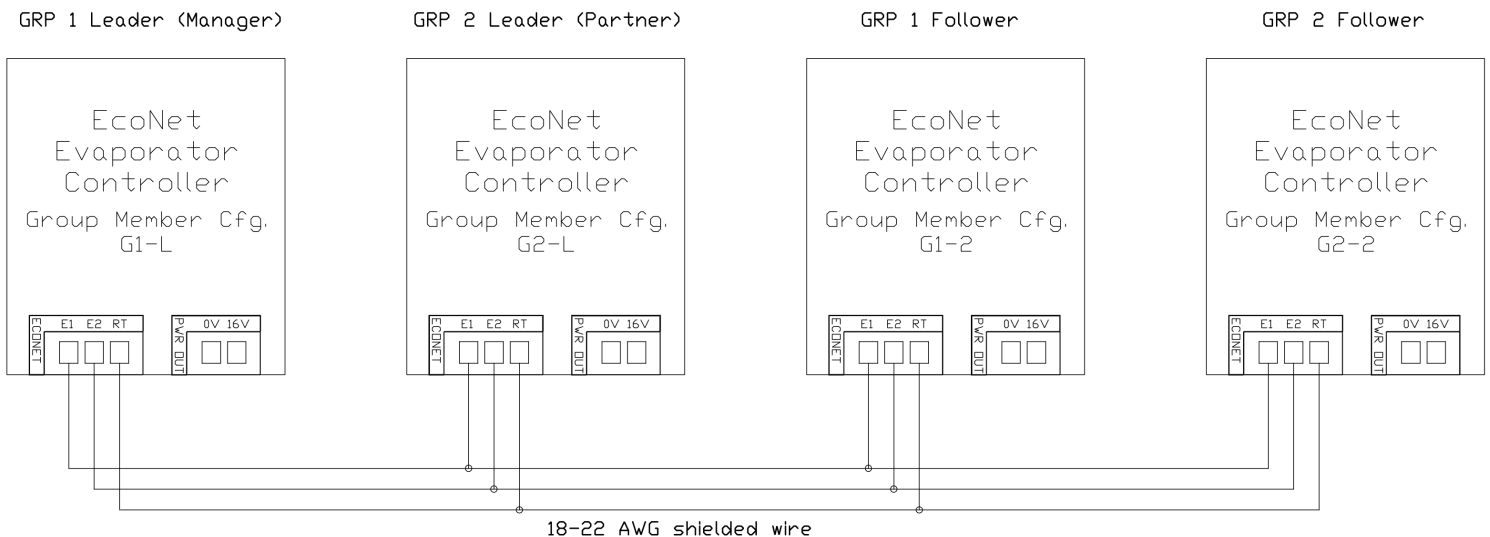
GRP 1 Leader (Manager)

EcoNet Evaporator Controller

Group Member Cfg. G1-L

ECONET E1 E2 RT

PWR OUT 0V 16V

GRP 2 Leader (Partner)

EcoNet Evaporator Controller

Group Member Cfg. G2-L

ECONET E1 E2 RT

PWR OUT 0V 16V

GRP 1 Follower

EcoNet Evaporator Controller

Group Member Cfg. G1-2

ECONET E1 E2 RT

PWR OUT 0V 16V

GRP 2 Follower

EcoNet Evaporator Controller

Group Member Cfg. G2-2

ECONET E1 E2 RT

PWR OUT 0V 16V

18-22 AWG shielded wire